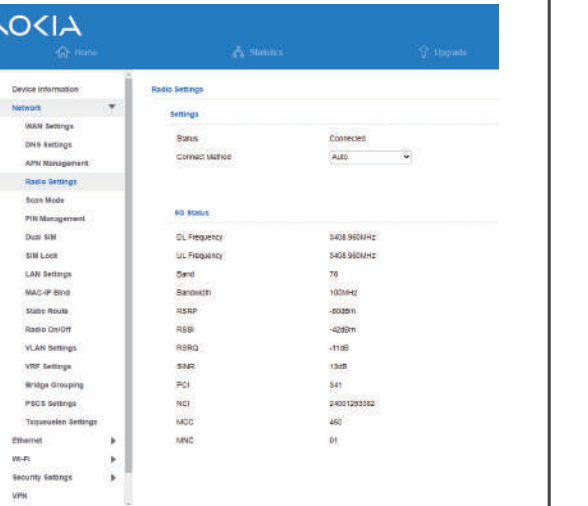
OKIA

Home

Statistics

Upgrade

Device Information

Network

WAN Settings

DNS Settings

APN Management

Radio Settings

Scan Mode

PIN Management

Dual SIM

SIM Lock

LAN Settings

MAC-IP Bind

Static Route

Radio On/Off

VLAN Settings

VRF Settings

Bridge Grouping

PSCS Settings

Txqueuelen Settings

Ethernet

Wi-Fi

Security Settings

VPN

Radio Settings

Settings

| | |
|---|---|
| Status | Connected |
| Connect Method | Auto |

5G Status

| | |
|---|---|
| DL Frequency | 3408.960MHz |
| UL Frequency | 3408.960MHz |
| Band | 78 |
| Bandwidth | 100MHz |
| RSRP | -80dBm |
| RSSI | -42dBm |
| RSRQ | -11dB |
| SINR | 13dB |
| PCI | 341 |
| NCI | 24001283382 |
| MCC | 460 |
| MNC | 01 |